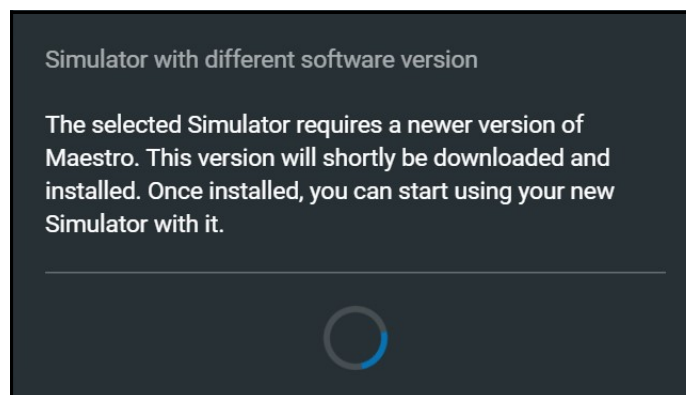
Simulator with different software version

The selected Simulator requires a newer version of Maestro. This version will shortly be downloaded and installed. Once installed, you can start using your new Simulator with it.